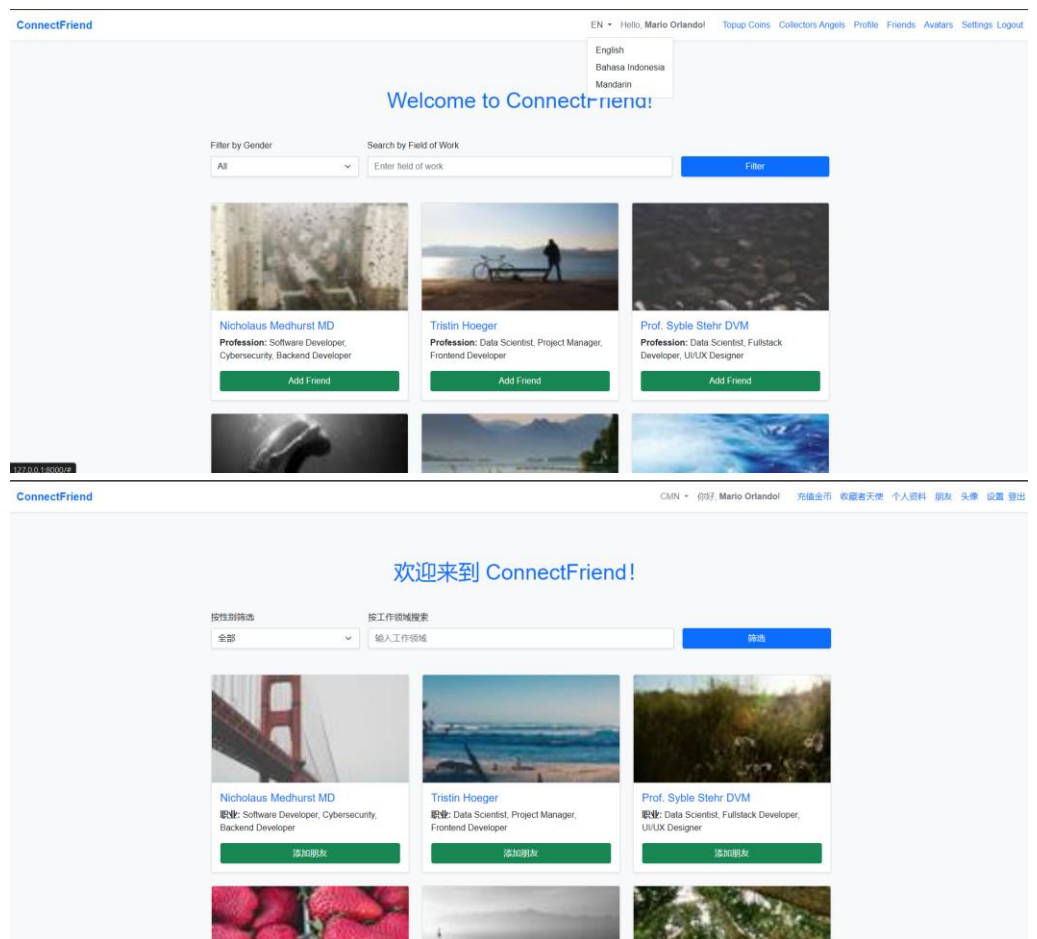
ConnectFriend

EN ▾ Hello, Mario Orlando! Topup Coins Collectors Angels Profile Friends Avatars Settings Logout

English
Bahasa Indonesia
Mandarin

Welcome to ConnectFriend!

Filter by Gender
All

Search by Field of Work
Enter field of work

Filter

Nicholaus Medhurst MD
Profession: Software Developer, Cybersecurity, Backend Developer
Add Friend

Tristin Hoeger
Profession: Data Scientist, Project Manager, Frontend Developer
Add Friend

Prof. Syble Stehr DVM
Profession: Data Scientist, Fullstack Developer, UI/UX Designer
Add Friend

127.0.0.1:8000/#

ConnectFriend

CMN ▾ 你好, Mario Orlando! 充值金币 收藏者天使 个人资料 朋友 头像 设置 登出

欢迎来到 ConnectFriend!

按性别筛选
全部

按工作领域搜索
输入工作领域

筛选

Nicholaus Medhurst MD
职业: Software Developer, Cybersecurity, Backend Developer
添加朋友

Tristin Hoeger
职业: Data Scientist, Project Manager, Frontend Developer
添加朋友

Prof. Syble Stehr DVM
职业: Data Scientist, Fullstack Developer, UI/UX Designer
添加朋友